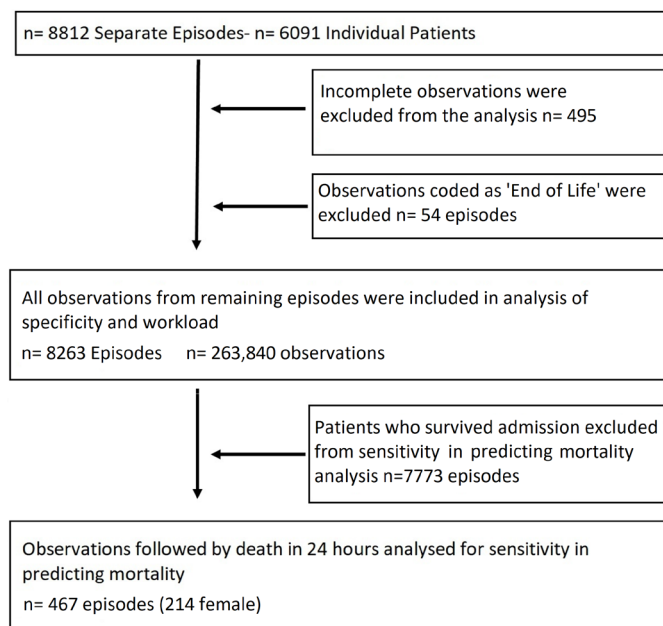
n= 8812 Separate Episodes- n= 6091 Individual Patients

Incomplete observations were excluded from the analysis n= 495

Observations coded as 'End of Life' were excluded n= 54 episodes

All observations from remaining episodes were included in analysis of specificity and workload

n= 8263 Episodes n= 263,840 observations

Patients who survived admission excluded from sensitivity in predicting mortality analysis n=7773 episodes

Observations followed by death in 24 hours analysed for sensitivity in predicting mortality

n= 467 episodes (214 female)